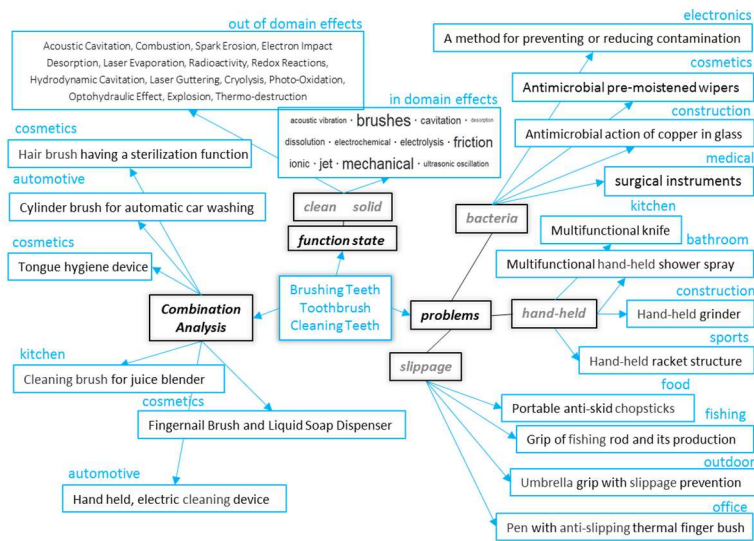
out of domain effects

Acoustic Cavitation, Combustion, Spark Erosion, Electron Impact Desorption, Laser Evaporation, Radioactivity, Redox Reactions, Hydrodynamic Cavitation, Laser Guttering, Cryolysis, Photo-Oxidation, Optohydraulic Effect, Explosion, Thermo-destruction

in domain effects

acoustic vibration · brushes · cavitation · desorption
dissolution · electrochemical · electrolysis · friction
ionic · jet · mechanical · ultrasonic oscillation

cosmetics
Hair brush having a sterilization function

automotive
Cylinder brush for automatic car washing

cosmetics
Tongue hygiene device

clean solid

function state

Combination Analysis

Brushing Teeth
Toothbrush
Cleaning Teeth

problems

bacteria

hand-held

slippage

kitchen
Cleaning brush for juice blender

cosmetics
Fingernail Brush and Liquid Soap Dispenser

automotive
Hand held, electric cleaning device

electronics
A method for preventing or reducing contamination

cosmetics
Antimicrobial pre-moistened wipers

construction
Antimicrobial action of copper in glass

medical
surgical instruments

kitchen
Multifunctional knife

bathroom
Multifunctional hand-held shower spray

construction
Hand-held grinder

sports
Hand-held racket structure

food
Portable anti-skid chopsticks

fishing
Grip of fishing rod and its production

outdoor
Umbrella grip with slippage prevention

office
Pen with anti-slipping thermal finger bush